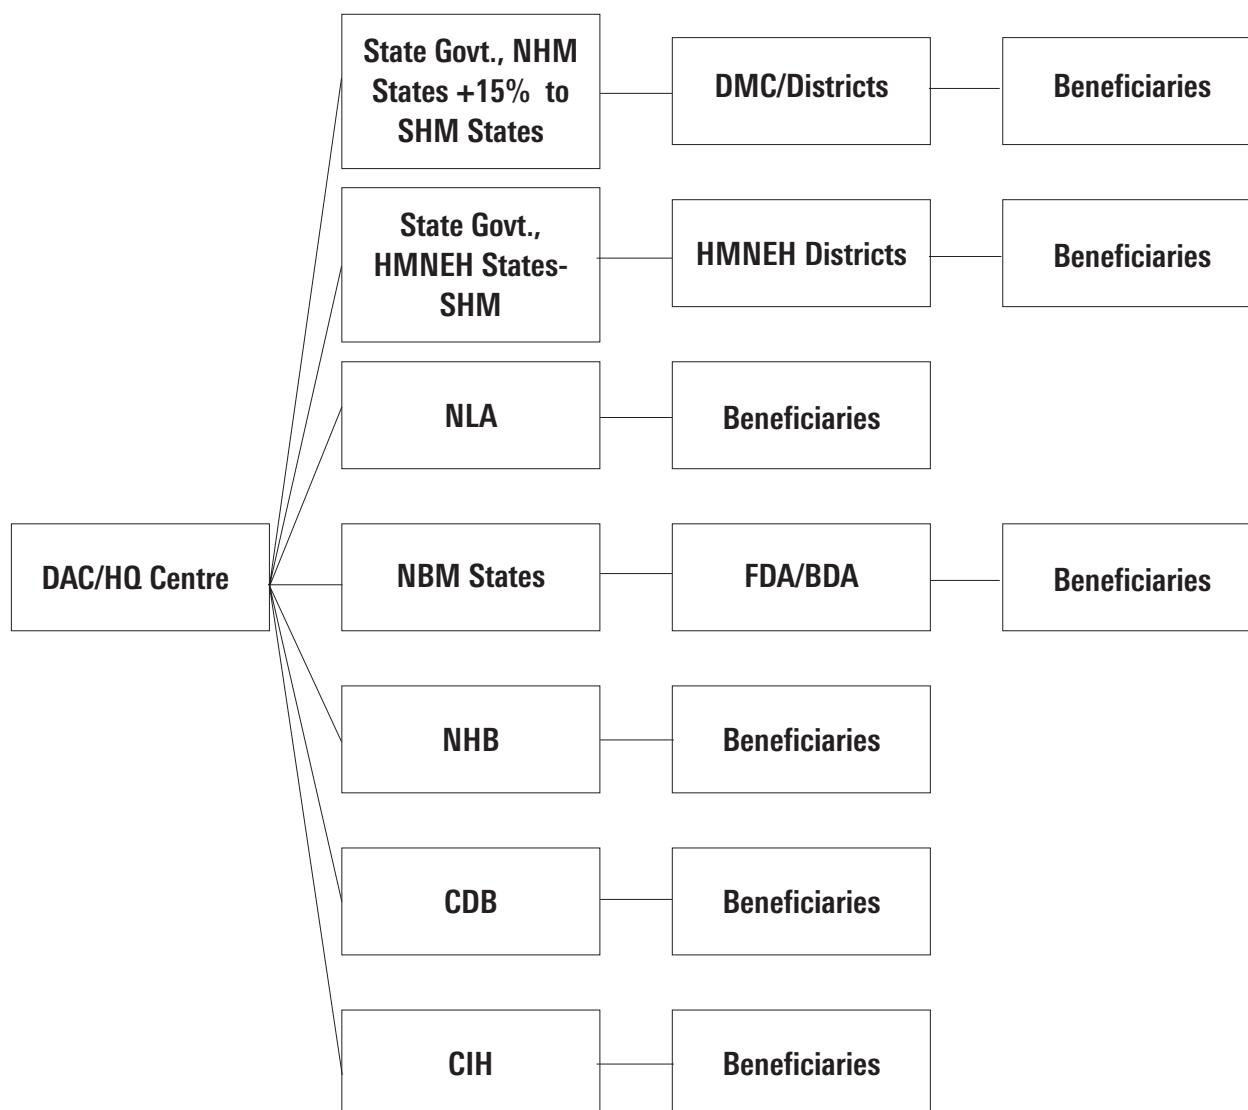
DAC/HQ Centre

State Govt., NHM States +15% to SHM States

DMC/Districts

Beneficiaries

State Govt., HMNEH States-SHM

HMNEH Districts

Beneficiaries

NLA

Beneficiaries

NBM States

FDA/BDA

Beneficiaries

NHB

Beneficiaries

CDB

Beneficiaries

CIH

Beneficiaries